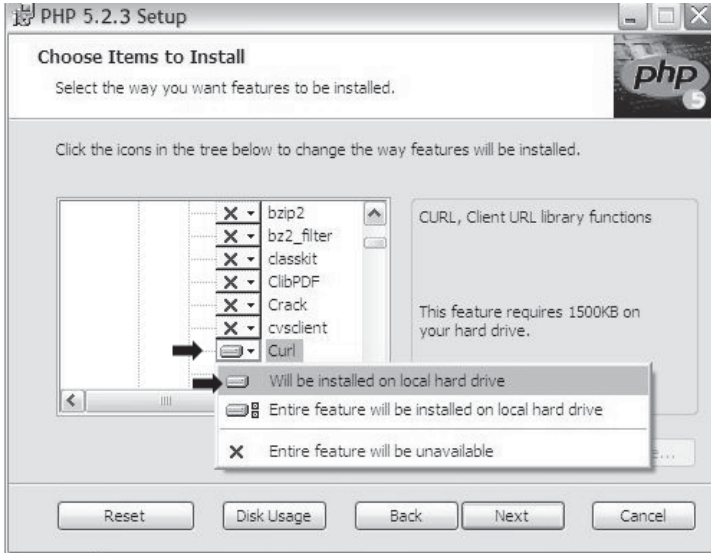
PHP 5.2.3 Setup

Choose Items to Install

Select the way you want features to be installed.

php

Click the icons in the tree below to change the way features will be installed.

bzip2
bz2_filter
classkit
ClibPDF
Crack
cvsclient
Curl

CURL, Client URL library functions

This feature requires 1500KB on your hard drive.

Will be installed on local hard drive
Entire feature will be installed on local hard drive
Entire feature will be unavailable

Reset
Disk Usage
Back
Next
Cancel